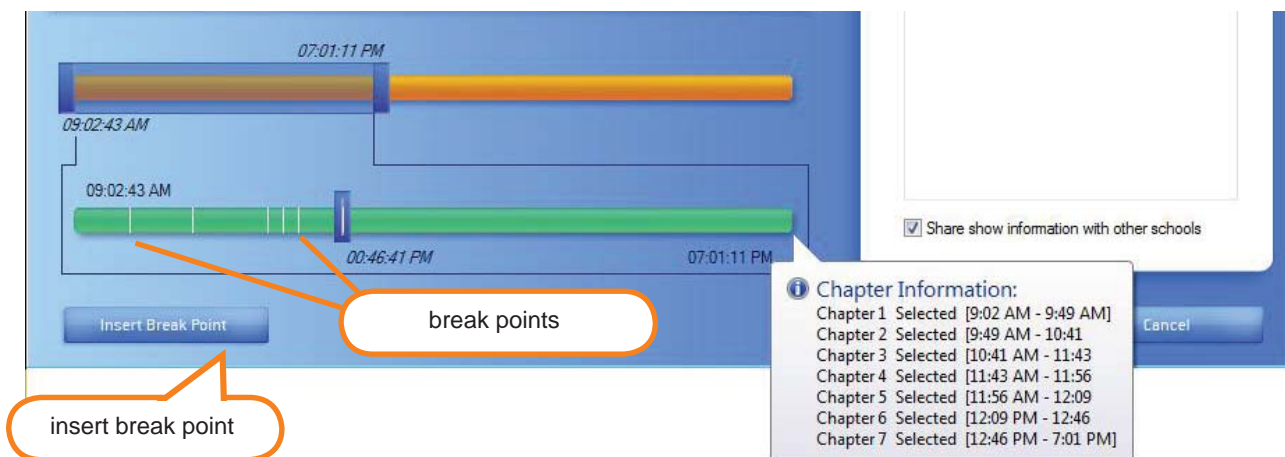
07:01:11 PM

09:02:43 AM

09:02:43 AM

00:46:41 PM

07:01:11 PM

Share show information with other schools

Insert Break Point

break points

insert break point

Chapter Information:
Chapter 1 Selected [9:02 AM - 9:49 AM]
Chapter 2 Selected [9:49 AM - 10:41
Chapter 3 Selected [10:41 AM - 11:43
Chapter 4 Selected [11:43 AM - 11:56
Chapter 5 Selected [11:56 AM - 12:09
Chapter 6 Selected [12:09 PM - 12:46
Chapter 7 Selected [12:46 PM - 7:01 PM]

Cancel